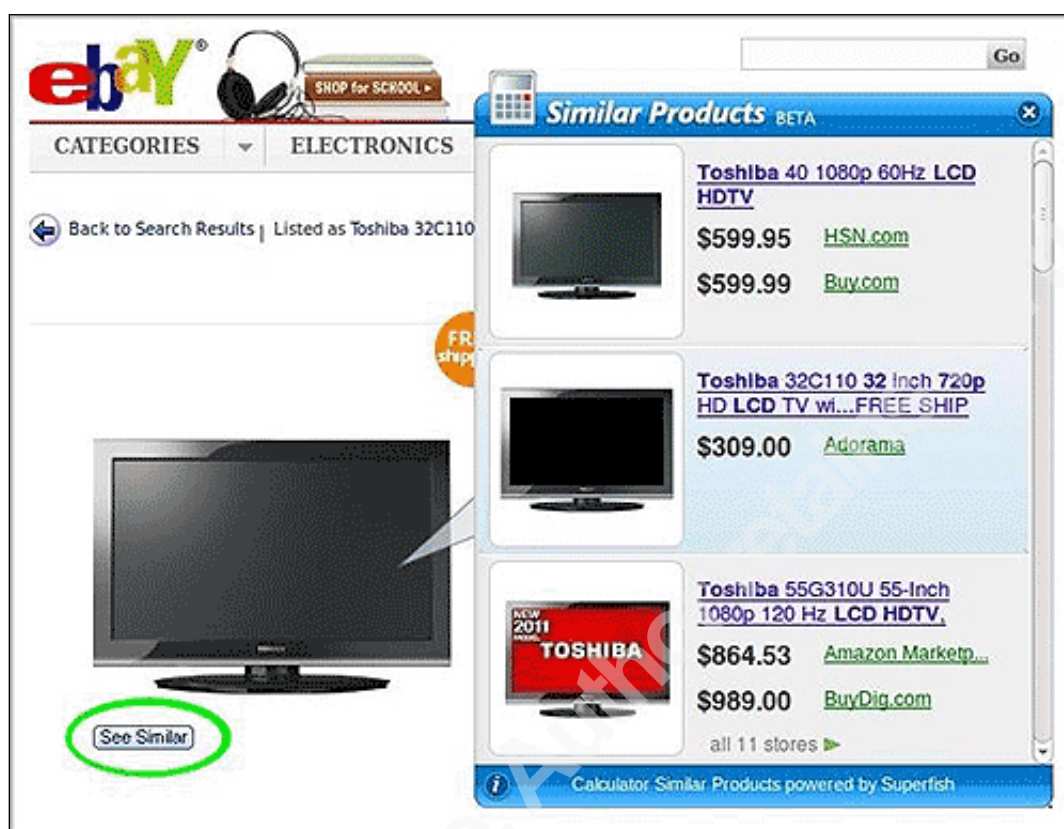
ebay

SHOP for SCHOOL ▸

Go

CATEGORIES ELECTRONICS

Back to Search Results | Listed as Toshiba 32C110

FR shipp

Similar Products BETA

Toshiba 40 1080p 60Hz LCD HDTV
$599.95 HSN.com
$599.99 Buy.com

Toshiba 32C110 32 Inch 720p HD LCD TV wi...FREE SHIP
$309.00 Adorama

NEW 2011 TOSHIBA

Toshiba 55G310U 55-Inch 1080p 120 Hz LCD HDTV,
$864.53 Amazon Marketp...
$989.00 BuyDig.com

all 11 stores ▸

Calculator Similar Products powered by Superfish

See Similar